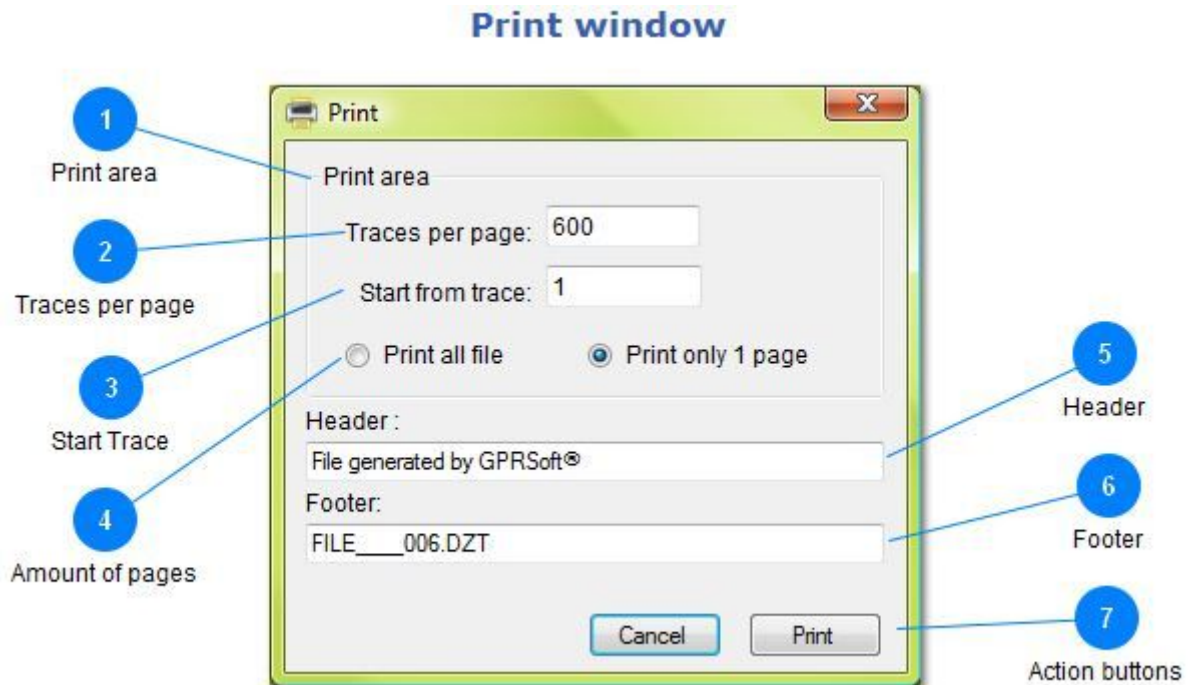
Print window

Print

1
Print area

Print area

2
Traces per page

Traces per page: 600

Start from trace: 1

3
Start Trace

Print all file
Print only 1 page

4
Amount of pages

Header :
File generated by GPRSoft®

5
Header

Footer:
FILE____006.DZT

6
Footer

Cancel
Print

7
Action buttons